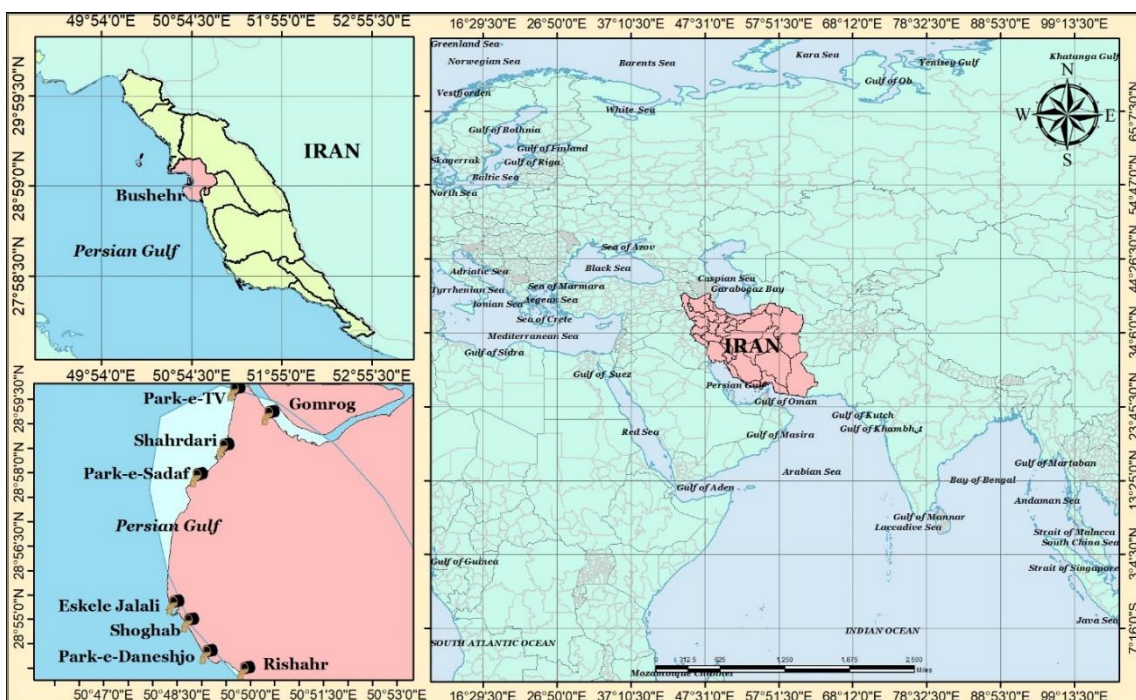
49°54'0"E 50°54'30"E 51°55'0"E 52°55'30"E

29°59'30"N
28°59'0"N
27°58'30"N

IRAN
Bushehr
Persian Gulf

49°54'0"E 50°54'30"E 51°55'0"E 52°55'30"E

28°59'30"N
28°58'0"N
28°56'30"N
28°55'0"N

Park-e-TV
Gomrog
Shahrdari
Park-e-Sadaf
Persian Gulf
Eskele Jalali
Shoghab
Park-e-Daneshjo
Rishahr

50°47'0"E 50°48'30"E 50°50'0"E 50°51'30"E 50°53'0"E

16°29'30"E 26°50'0"E 37°10'30"E 47°31'0"E 57°51'30"E 68°12'0"E 78°32'30"E 88°53'0"E 99°13'30"E

65°7'30"N
54°47'0"N
44°26'30"N
34°6'0"N
23°45'30"N
13°25'0"N
3°4'30"N
7°16'0"S

Greenland Sea
Norwegian Sea
Barents Sea
Kara Sea
Yenisey Gulf
Khatanga Gulf
Gulf of Ob
Vestfjorden
White Sea
Gulf of Bothnia
Gulf of Finland
Gulf of Riga
Skagerrak
Baltic Sea
North Sea
Sea of Azov
Black Sea
Adriatic Sea
Tyrrhenian Sea
Sea of Marmara
Ionian Sea
Aegean Sea
Sea of Crete
Mediterranean Sea
Gulf of Sidra
Caspian Sea
Garabogaz Bay
IRAN
Gulf of Suez
Persian Gulf
Gulf of Oman
Red Sea
Gulf of Masira
Gulf of Kutch
Gulf of Khambhat
Arabian Sea
Gulf of Aden
Gulf of Martaban
Bay of Bengal
Andaman Sea
Gulf of Mannar
Laccadive Sea
Strait of Malacca
South China Sea
Strait of Singapore
Gulf of Guinea
Java Sea
INDIAN OCEAN
SOUTH ATLANTIC OCEAN
Mozambique Channel

N
W
E
S

0 312.5 625 1,250 1,875 2,500 Miles